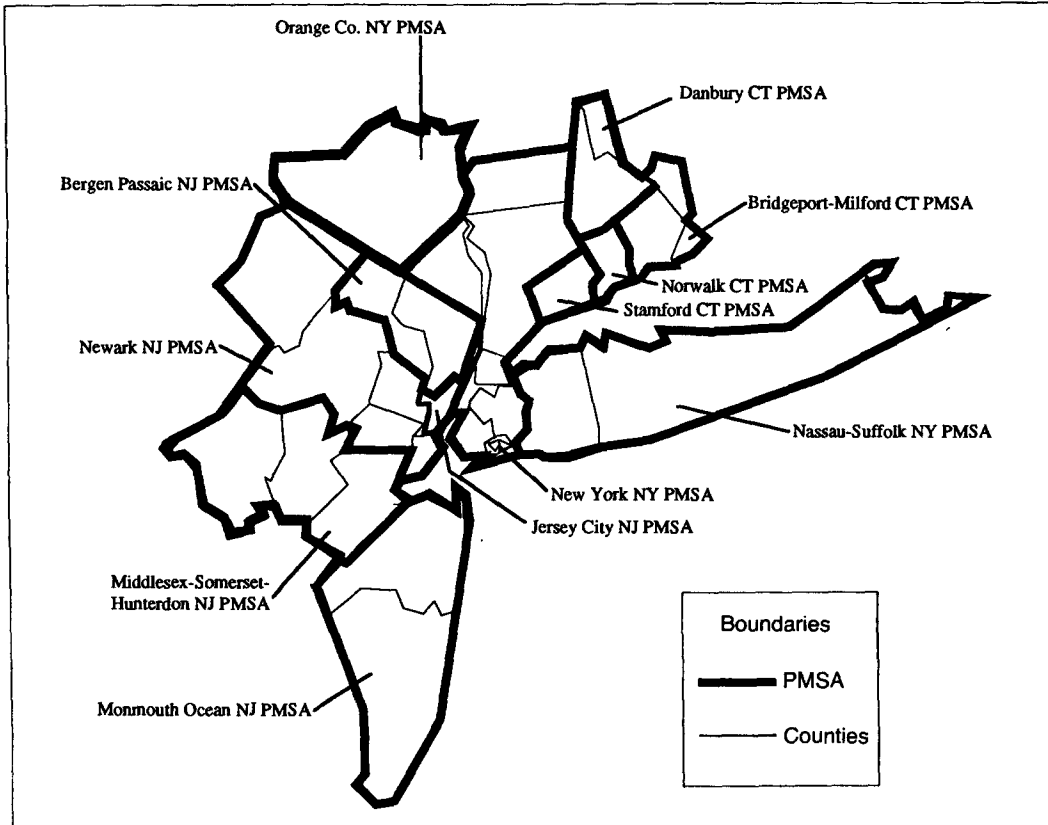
Orange Co. NY PMSA

Danbury CT PMSA

Bergen Passaic NJ PMSA

Bridgeport-Milford CT PMSA

Norwalk CT PMSA

Stamford CT PMSA

Newark NJ PMSA

Nassau-Suffolk NY PMSA

New York NY PMSA

Jersey City NJ PMSA

Middlesex-Somerset-Hunterdon NJ PMSA

Boundaries

PMSA

Counties

Monmouth Ocean NJ PMSA